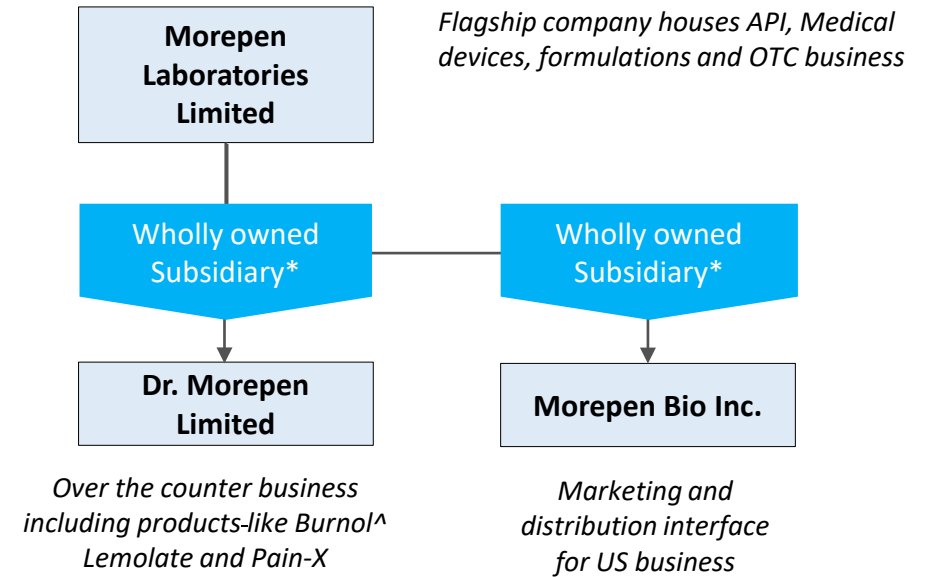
Morepen Laboratories Limited

Flagship company houses API, Medical devices, formulations and OTC business

Wholly owned Subsidiary*

Wholly owned Subsidiary*

Dr. Morepen Limited

Morepen Bio Inc.

Over the counter business including products-like Burnol^ Lemolate and Pain-X

Marketing and distribution interface for US business